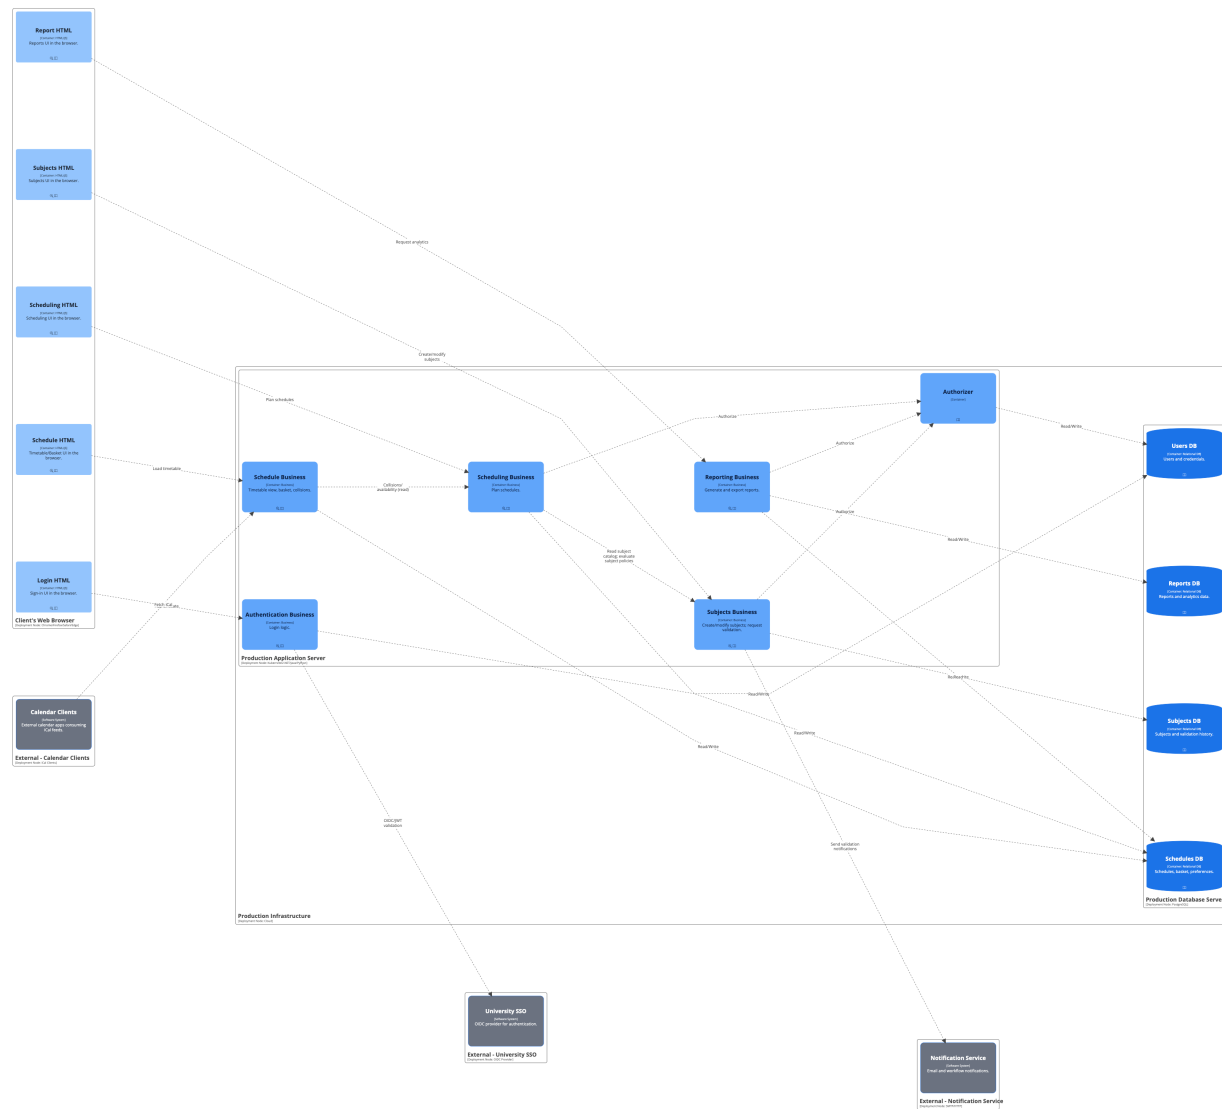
Report HTML
[Container: HTML/JS]
Reports UI in the browser.
N,JS

Subjects HTML
[Container: HTML/JS]
Subjects UI in the browser.
N,JS

Scheduling HTML
[Container: HTML/JS]
Scheduling UI in the browser.
N,JS

Schedule HTML
[Container: HTML/JS]
Timetable/basket UI in the browser.
N,JS

Login HTML
[Container: HTML/JS]
Sign-in UI in the browser.
N,JS

Client's Web Browser
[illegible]

Calendar Clients
[Software System]
External calendar apps consuming iCal feeds.

External - Calendar Clients
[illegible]

Request analytics

Create/modify subjects

Plan schedules

Load timetable

Fetch iCal

Authorizer
[Container]
JS

Authorize

Authorize

Read/Write

Users DB
[Container: Relational DB]
Users and credentials.
DB

Schedule Business
[Container: Business]
Timetable view, basket, collisions.
N,JS

Collisions/availability (read)

Scheduling Business
[Container: Business]
Plan schedules.
N,JS

Reporting Business
[Container: Business]
Generate and export reports.
N,JS

Authorize

Read/Write

Reports DB
[Container: Relational DB]
Reports and analytics data.
DB

Read subject catalog; evaluate subject policies

Authentication Business
[Container: Business]
Login logic.
N,JS

Subjects Business
[Container: Business]
Create/modify subjects; request validation.
N,JS

Production Application Server
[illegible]

Read/Write

Read/Write

Subjects DB
[Container: Relational DB]
Subjects and validation history.
DB

Read/Write

Read/Write

OIDC/JWT validation

Send validation notifications

Schedules DB
[Container: Relational DB]
Schedules, basket, preferences.
DB

Production Infrastructure
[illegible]

Production Database Server
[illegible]

University SSO
[Software System]
OIDC provider for authentication.

External - University SSO
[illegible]

Notification Service
[Software System]
Email and workflow notifications.

External - Notification Service
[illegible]